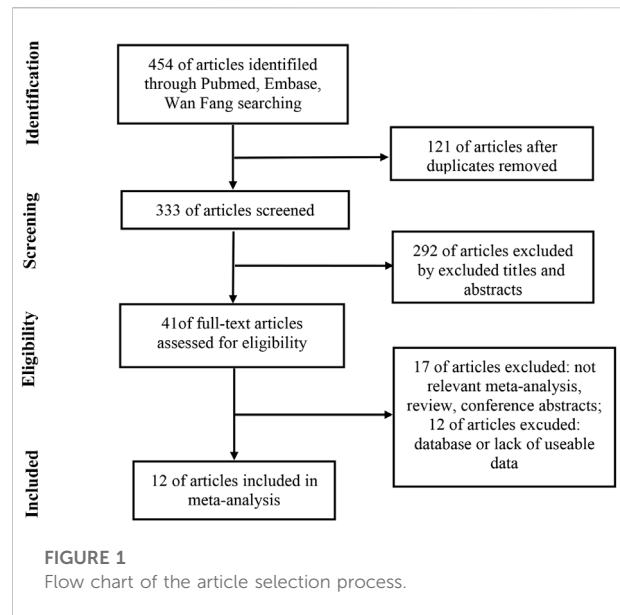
Identification

454 of articles identifiled through Pubmed, Embase, Wan Fang searching

121 of articles after duplicates removed

Screening

333 of articles screened

292 of articles excluded by excluded titles and abstracts

Eligibility

41of full-text articles assessed for eligibility

17 of articles excluded: not relevant meta-analysis, review, conference abstracts; 12 of articles excuded: database or lack of useable data

Included

12 of articles included in meta-analysis

FIGURE 1
Flow chart of the article selection process.